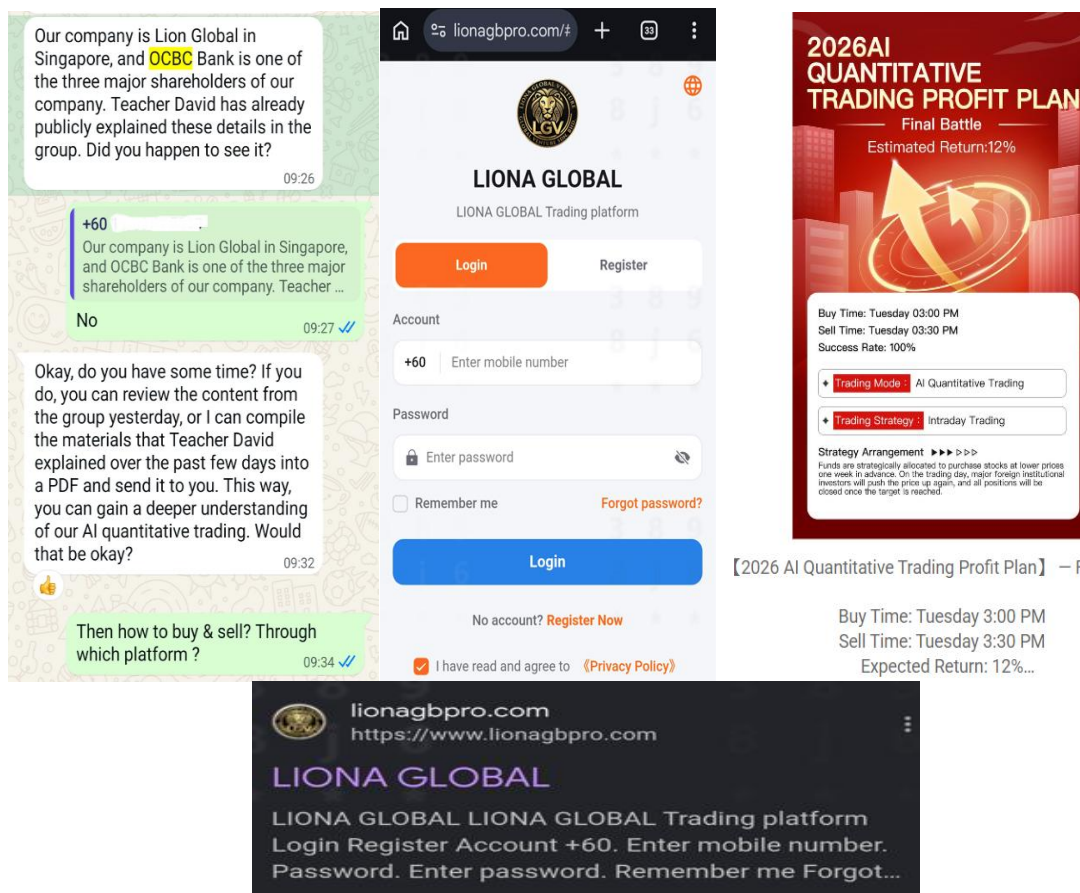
Our company is Lion Global in Singapore, and OCBC Bank is one of the three major shareholders of our company. Teacher David has already publicly explained these details in the group. Did you happen to see it?
09:26

+60 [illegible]
Our company is Lion Global in Singapore, and OCBC Bank is one of the three major shareholders of our company. Teacher ...
No
09:27

Okay, do you have some time? If you do, you can review the content from the group yesterday, or I can compile the materials that Teacher David explained over the past few days into a PDF and send it to you. This way, you can gain a deeper understanding of our AI quantitative trading. Would that be okay?
09:32

Then how to buy & sell? Through which platform ?
09:34

lionagbpro.com/#
33

LGV

LIONA GLOBAL
LIONA GLOBAL Trading platform

Login
Register

Account
+60 Enter mobile number

Password
Enter password

Remember me
Forgot password?

Login

No account? Register Now

I have read and agree to 《Privacy Policy》

2026AI QUANTITATIVE TRADING PROFIT PLAN
Final Battle
Estimated Return:12%

Buy Time: Tuesday 03:00 PM
Sell Time: Tuesday 03:30 PM
Success Rate: 100%

Trading Mode : AI Quantitative Trading
Trading Strategy : Intraday Trading

Strategy Arrangement ▶▶▶▷▷▷
Funds are strategically allocated to purchase stocks at lower prices one week in advance. On the trading day, major foreign institutional investors will push the price up again, and all positions will be closed once the target is reached.

【2026 AI Quantitative Trading Profit Plan】 — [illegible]

Buy Time: Tuesday 3:00 PM
Sell Time: Tuesday 3:30 PM
Expected Return: 12%...

lionagbpro.com
https://www.lionagbpro.com
LIONA GLOBAL
LIONA GLOBAL LIONA GLOBAL Trading platform Login Register Account +60. Enter mobile number. Password. Enter password. Remember me Forgot...